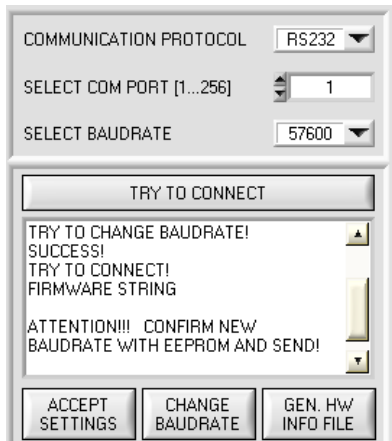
COMMUNICATION PROTOCOL RS232

SELECT COM PORT [1...256] 1

SELECT BAUDRATE 57600

TRY TO CONNECT

TRY TO CHANGE BAUDRATE!
SUCCESS!
TRY TO CONNECT!
FIRMWARE STRING

ATTENTION!!! CONFIRM NEW BAUDRATE WITH EEPROM AND SEND!

ACCEPT SETTINGS

CHANGE BAUDRATE

GEN. HW INFO FILE